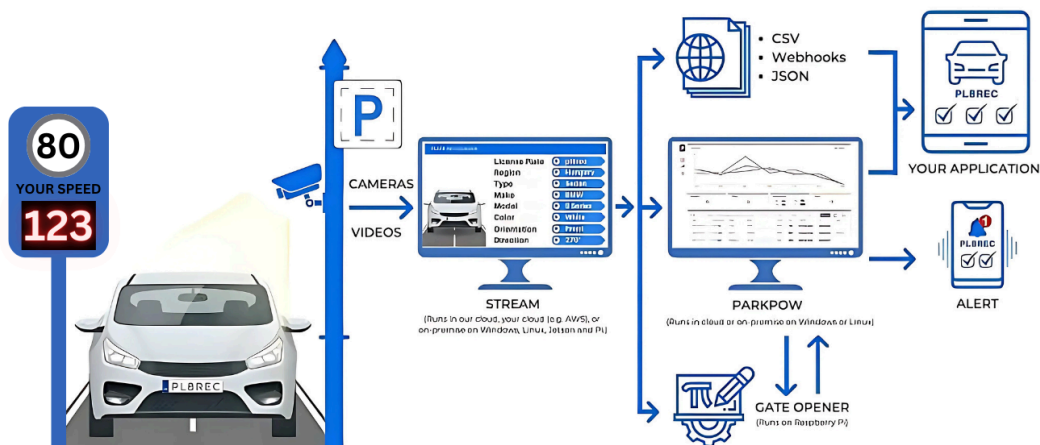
80
YOUR SPEED
123

PLBREC

P

CAMERAS

VIDEOS

License Plate
Region
Type
Make
Model
Color
Orientation
Direction

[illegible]
Hungary
Sedan
BMW
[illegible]
White
Front
270°

STREAM
(Runs in our cloud, your cloud (e.g. AWS), or on-premise on Windows, Linux, Jetson and Pi)

• CSV
• Webhooks
• JSON

PARKPOW
(Runs in cloud or on-premise on Windows or Linux)

GATE OPENER
(Runs on Raspberry Pi)

PLBREC
YOUR APPLICATION

PLBREC
ALERT